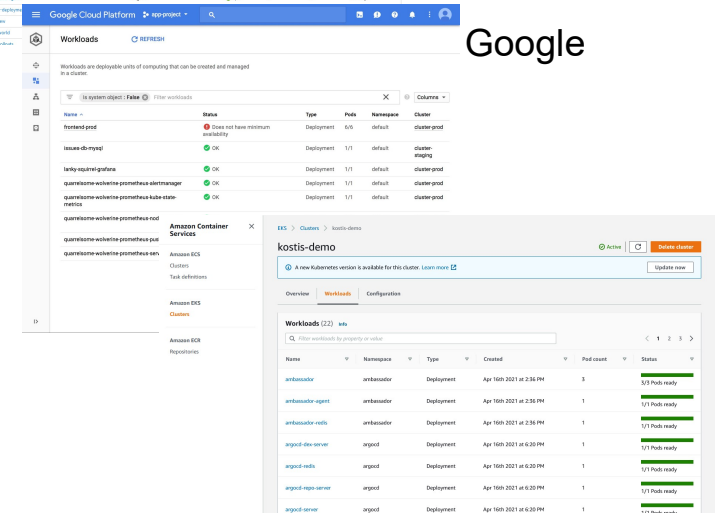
Google Cloud Platform app-project

Workloads REFRESH

Workloads are deployable units of computing that can be created and managed in a cluster.

Is system object : False Filter workloads Columns

| Name | Status | Type | Pods | Namespace | Cluster |
|---|---|---|---|---|---|
| frontend-prod | Does not have minimum availability | Deployment | 6/6 | default | cluster-prod |
| issues-db-mysql | OK | Deployment | 1/1 | default | cluster-staging |
| lanky-squirrel-grafana | OK | Deployment | 1/1 | default | cluster-prod |
| quarrelsome-wolverine-prometheus-alertmanager | OK | Deployment | 1/1 | default | cluster-prod |
| quarrelsome-wolverine-prometheus-kube-state-metrics | OK | Deployment | 1/1 | default | cluster-prod |
| quarrelsome-wolverine-prometheus-nod | | | | | |
| quarrelsome-wolverine-prometheus-pus | | | | | |
| quarrelsome-wolverine-prometheus-serv | | | | | |

Google

Amazon Container Services

Amazon ECS
Clusters
Task definitions

Amazon EKS
Clusters

Amazon ECR
Repositories

EKS > Clusters > kostis-demo

kostis-demo

Active Delete cluster

A new Kubernetes version is available for this cluster. Learn more

Update now

Overview Workloads Configuration

Workloads (22) Info

Filter workloads by property or value

< 1 2 3 >

| Name | Namespace | Type | Created | Pod count | Status |
|---|---|---|---|---|---|
| ambassador | ambassador | Deployment | Apr 16th 2021 at 2:36 PM | 3 | 3/3 Pods ready |
| ambassador-agent | ambassador | Deployment | Apr 16th 2021 at 2:36 PM | 1 | 1/1 Pods ready |
| ambassador-redis | ambassador | Deployment | Apr 16th 2021 at 2:36 PM | 1 | 1/1 Pods ready |
| argocd-dex-server | argocd | Deployment | Apr 16th 2021 at 6:20 PM | 1 | 1/1 Pods ready |
| argocd-redis | argocd | Deployment | Apr 16th 2021 at 6:20 PM | 1 | 1/1 Pods ready |
| argocd-repo-server | argocd | Deployment | Apr 16th 2021 at 6:20 PM | 1 | 1/1 Pods ready |
| argocd-server | argocd | Deployment | Apr 16th 2021 at 6:20 PM | 1 | 1/1 Pods ready |